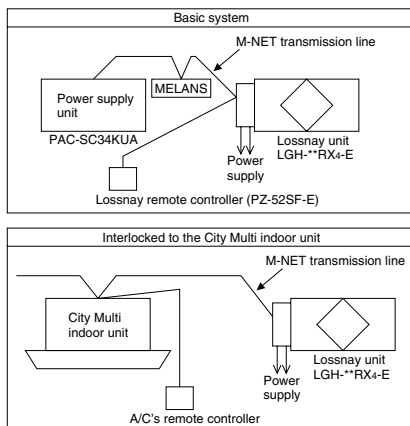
Basic system

M-NET transmission line

MELANS

Power supply unit

PAC-SC34KUA

Power supply

Lossnay unit LGH-**RX4-E

Lossnay remote controller (PZ-52SF-E)

Interlocked to the City Multi indoor unit

M-NET transmission line

City Multi indoor unit

Power supply

Lossnay unit LGH-**RX4-E

A/C's remote controller